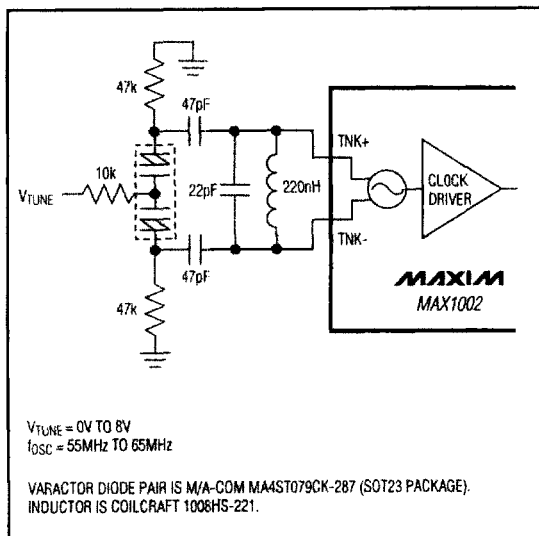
47k

47pF

10k

$V_{TUNE}$

22pF

220nH

47pF

47k

TNK+

TNK-

CLOCK DRIVER

MAXIM

MAX1002

$V_{TUNE}$ = 0V TO 8V
$f_{OSC}$ = 55MHz TO 65MHz

VARACTOR DIODE PAIR IS M/A-COM MA4ST079CK-287 (SOT23 PACKAGE).
INDUCTOR IS COILCRAFT 1008HS-221.